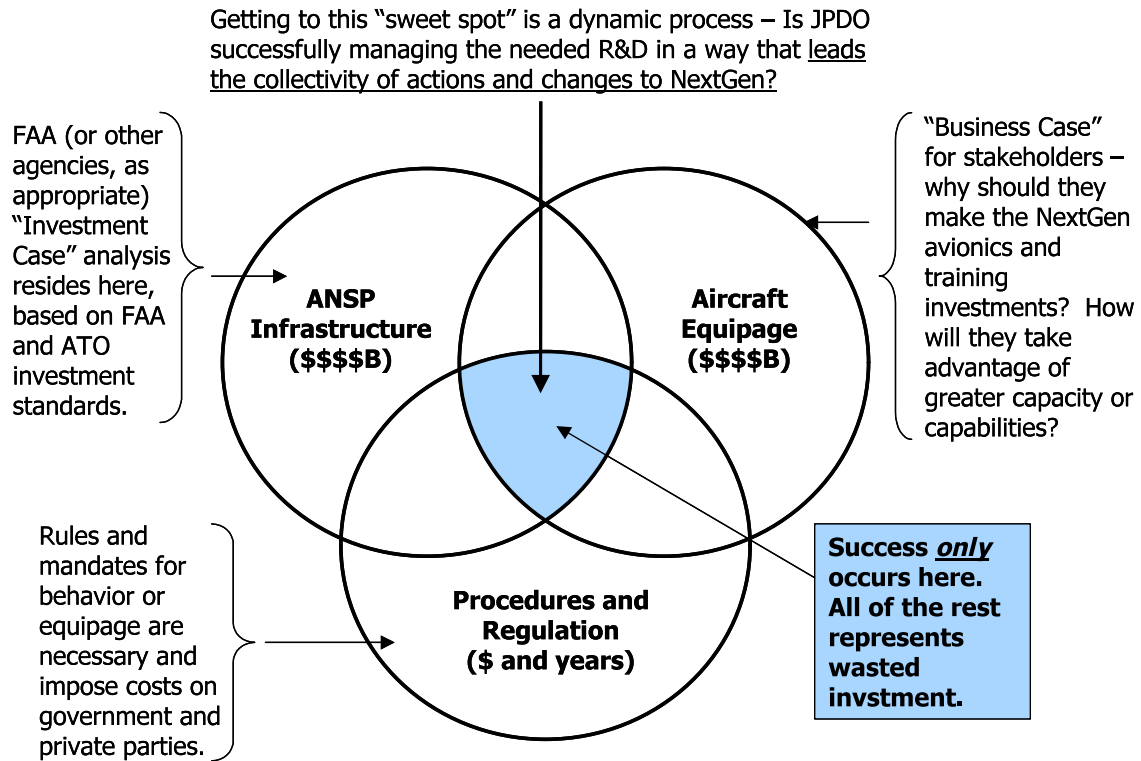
Getting to this "sweet spot" is a dynamic process – Is JPDO successfully managing the needed R&D in a way that leads the collectivity of actions and changes to NextGen?

FAA (or other agencies, as appropriate) "Investment Case" analysis resides here, based on FAA and ATO investment standards.

ANSP Infrastructure ($$$$B)

Aircraft Equipage ($$$$B)

"Business Case" for stakeholders – why should they make the NextGen avionics and training investments? How will they take advantage of greater capacity or capabilities?

Rules and mandates for behavior or equipage are necessary and impose costs on government and private parties.

Procedures and Regulation ($ and years)

Success *only* occurs here. All of the rest represents wasted invstment.